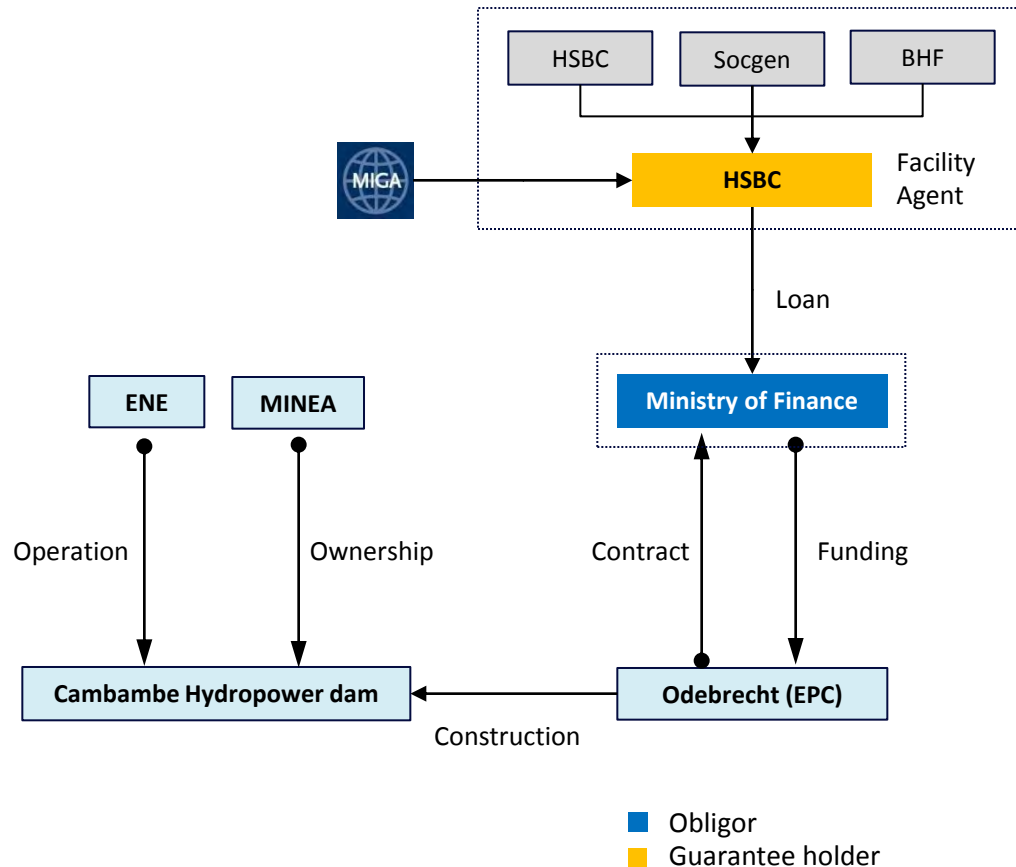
HSBC

Socgen

BHF

MIGA

HSBC

Facility Agent

Loan

ENE

MINEA

Ministry of Finance

Operation

Ownership

Contract

Funding

Cambambe Hydropower dam

Odebrecht (EPC)

Construction

Obligor

Guarantee holder